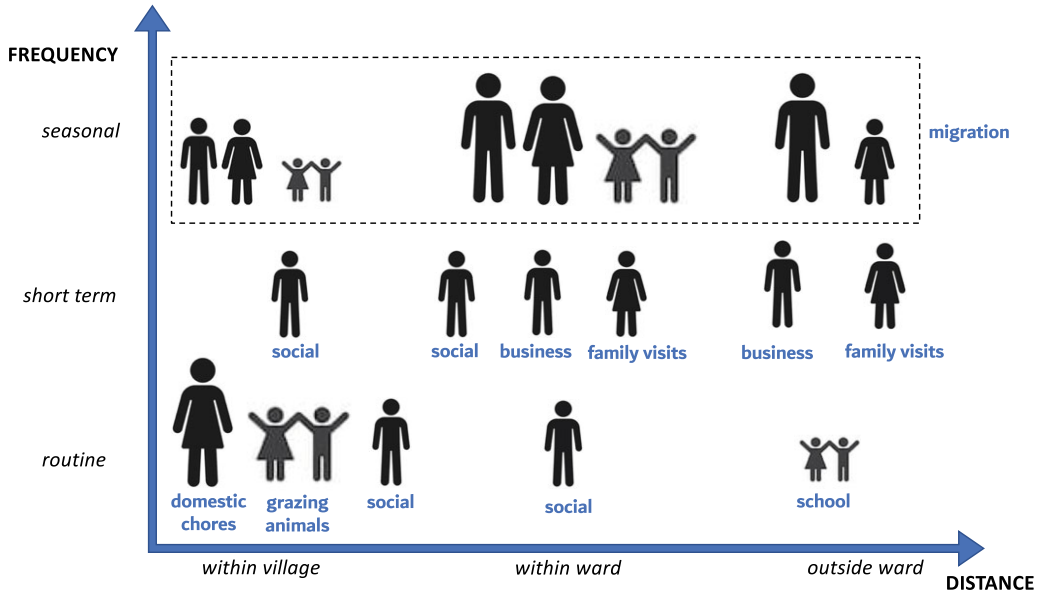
FREQUENCY

seasonal

migration

short term

social

social

business

family visits

business

family visits

routine

domestic chores

grazing animals

social

social

school

within village

within ward

outside ward

DISTANCE